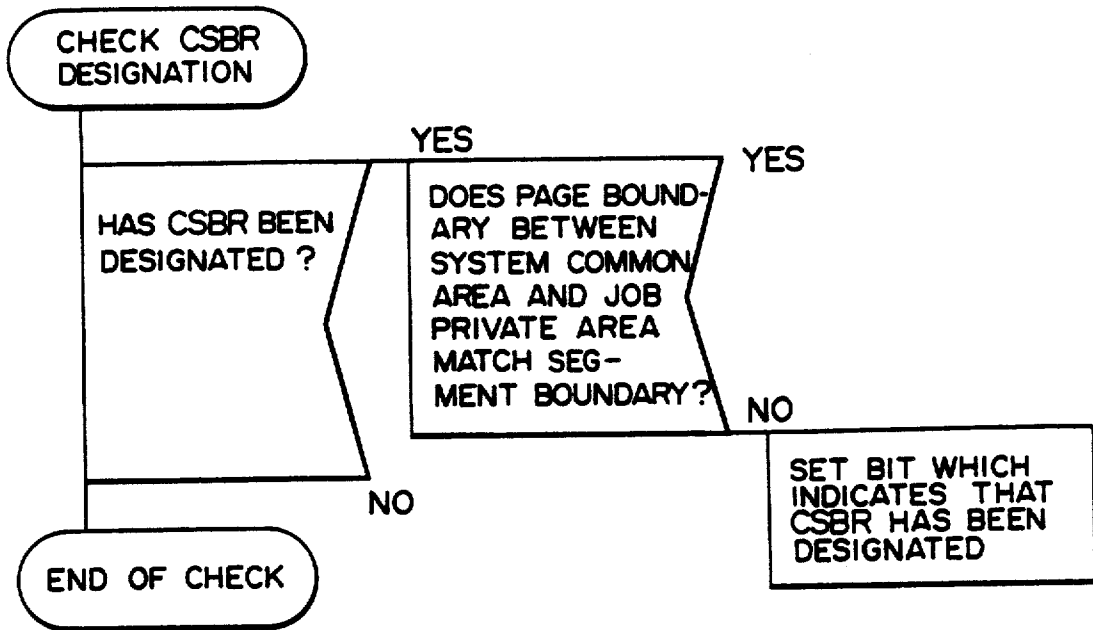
CHECK CSBR DESIGNATION

HAS CSBR BEEN DESIGNATED ?

YES

DOES PAGE BOUNDARY BETWEEN SYSTEM COMMON AREA AND JOB PRIVATE AREA MATCH SEGMENT BOUNDARY?

YES

NO

SET BIT WHICH INDICATES THAT CSBR HAS BEEN DESIGNATED

NO

END OF CHECK